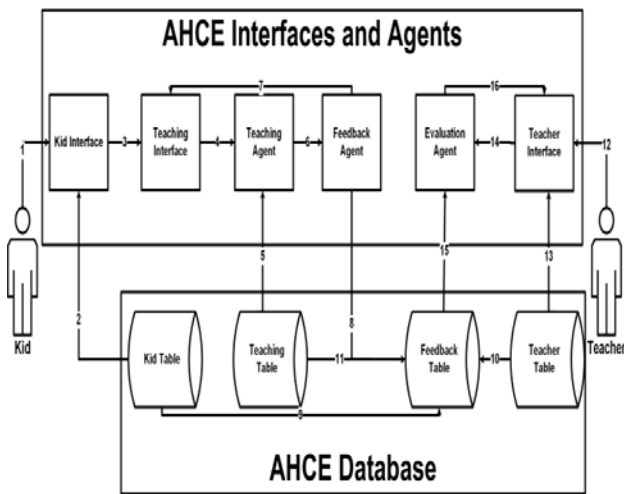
AHCE Interfaces and Agents

1
Kid Interface
3
Teaching Interface
4
Teaching Agent
6
Feedback Agent
7
Evaluation Agent
14
Teacher Interface
16
12

2
5
8
15
13

Kid
Kid Table
Teaching Table
11
Feedback Table
10
Teacher Table
9
Teacher

AHCE Database